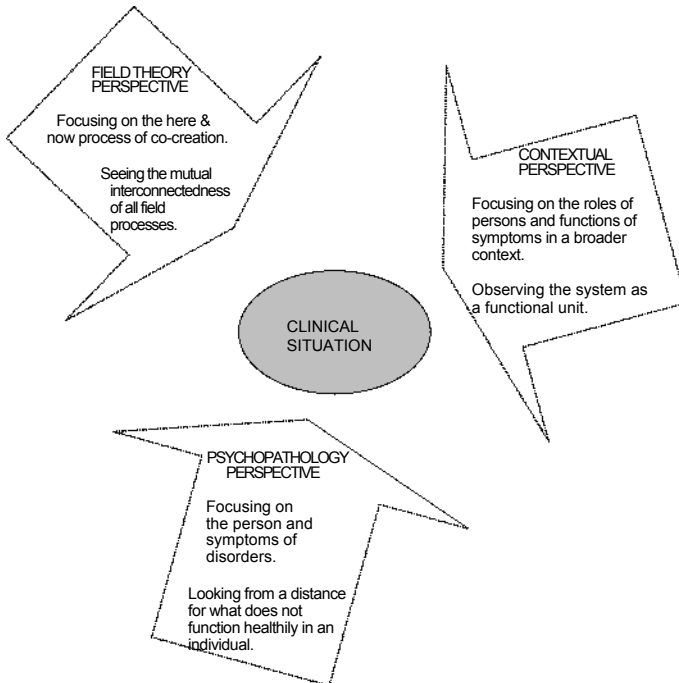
FIELD THEORY PERSPECTIVE

Focusing on the here & now process of co-creation.

Seeing the mutual interconnectedness of all field processes.

CONTEXTUAL PERSPECTIVE

Focusing on the roles of persons and functions of symptoms in a broader context.

Observing the system as a functional unit.

CLINICAL SITUATION

PSYCHOPATHOLOGY PERSPECTIVE

Focusing on the person and symptoms of disorders.

Looking from a distance for what does not function healthily in an individual.